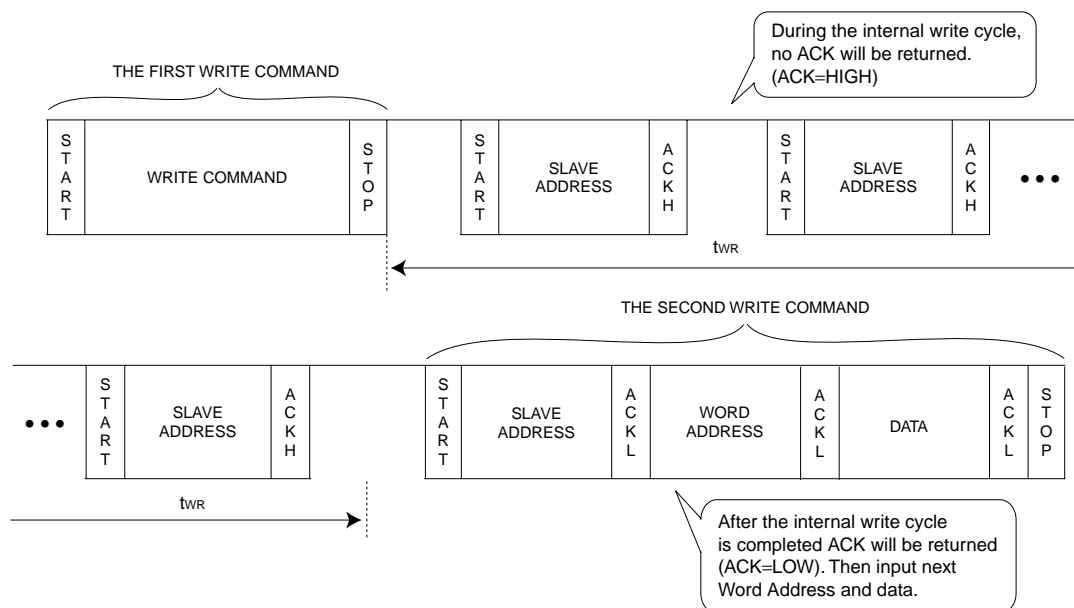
During the internal write cycle, no ACK will be returned. (ACK=HIGH)

THE FIRST WRITE COMMAND

START

WRITE COMMAND

STOP

START

SLAVE ADDRESS

ACKH

START

SLAVE ADDRESS

ACKH

• • •

$t_{WR}$

THE SECOND WRITE COMMAND

• • •

START

SLAVE ADDRESS

ACKH

START

SLAVE ADDRESS

ACKL

WORD ADDRESS

ACKL

DATA

ACKL

STOP

$t_{WR}$

After the internal write cycle is completed ACK will be returned (ACK=LOW). Then input next Word Address and data.